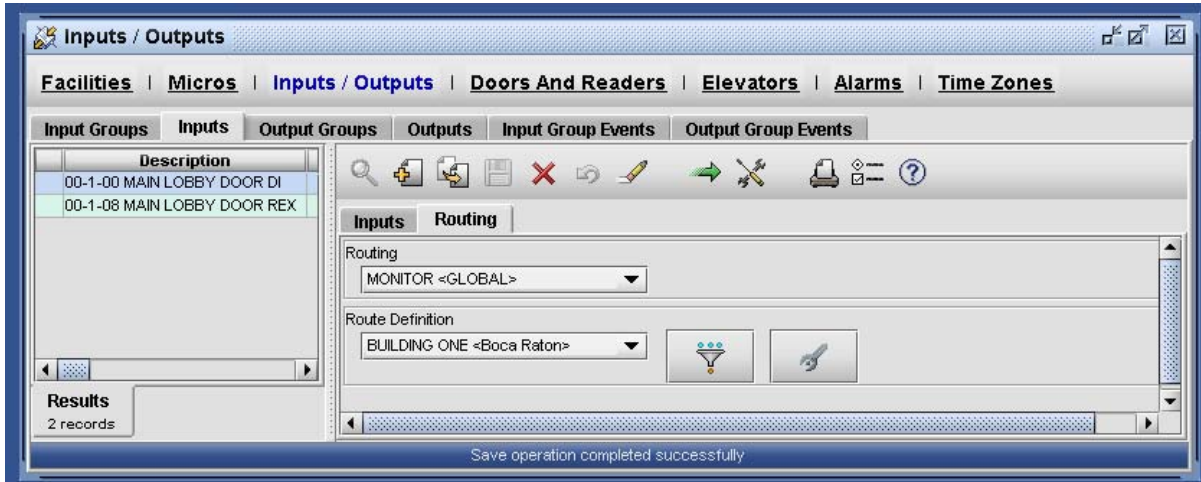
Inputs / Outputs

Facilities | Micros | Inputs / Outputs | Doors And Readers | Elevators | Alarms | Time Zones

Input Groups | Inputs | Output Groups | Outputs | Input Group Events | Output Group Events

| Description |
|---|
| 00-1-00 MAIN LOBBY DOOR DI |
| 00-1-08 MAIN LOBBY DOOR REX |

Inputs | Routing

Routing
MONITOR <GLOBAL>

Route Definition
BUILDING ONE <Boca Raton>

Results
2 records

Save operation completed successfully